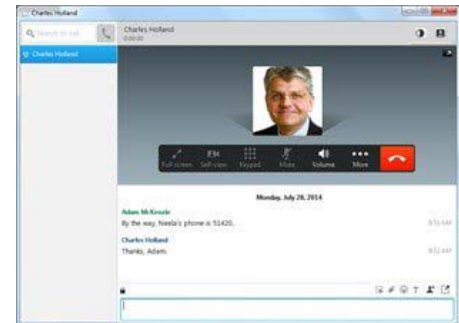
Charles Holland

Search or call

Charles Holland

Charles Holland
0:00:00

Full screen Self-view Keypad Mute Volume More

Monday, July 28, 2014

Adam McKenzie
By the way, Neela's phone is 51420.
9:51 AM

Charles Holland
Thanks, Adam.
9:52 AM